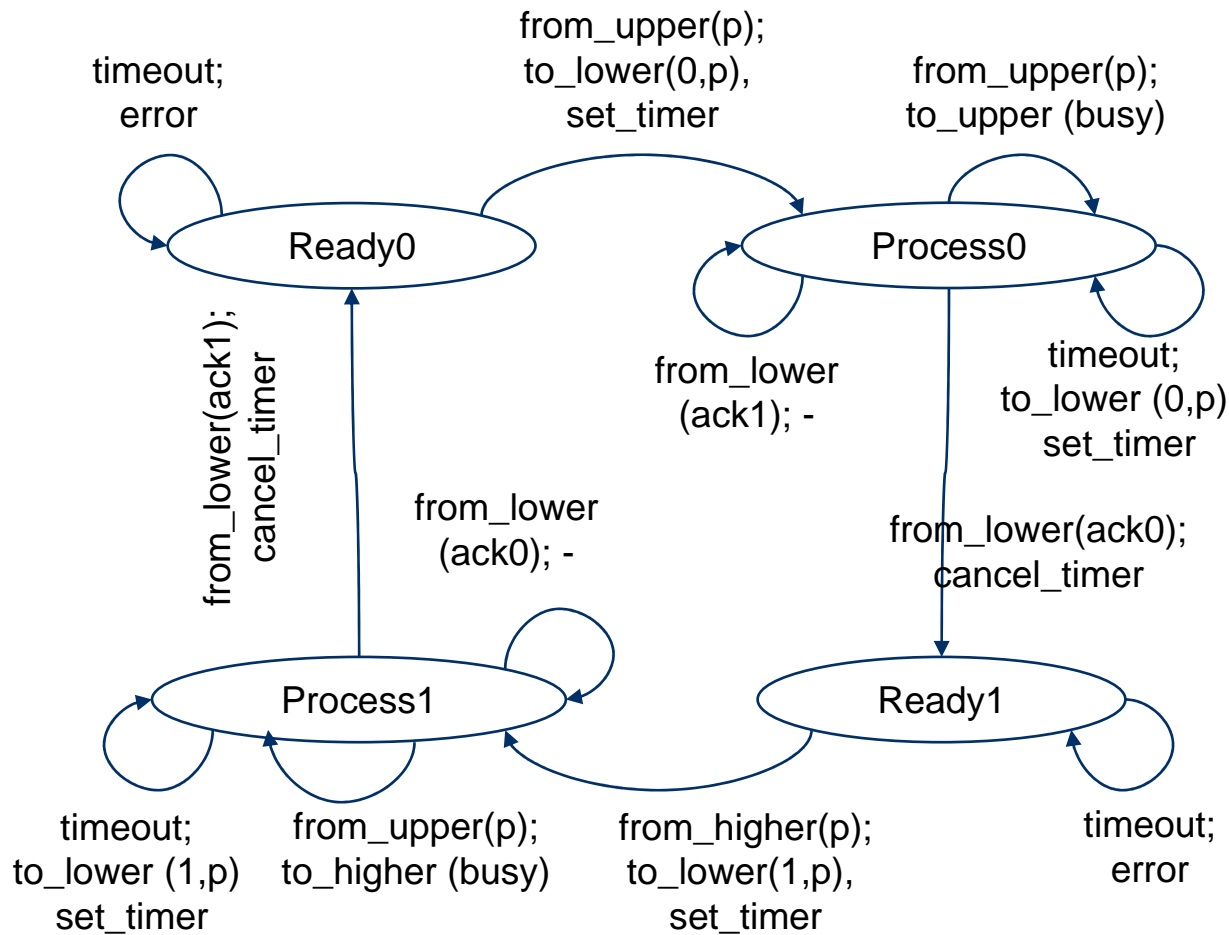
timeout;
error

from_upper(p);
to_lower(0,p),
set_timer

from_upper(p);
to_upper (busy)

Ready0

Process0

from_lower(ack1);
cancel_timer

from_lower
(ack1); -

timeout;
to_lower (0,p)
set_timer

from_lower
(ack0); -

from_lower(ack0);
cancel_timer

Process1

Ready1

timeout;
to_lower (1,p)
set_timer

from_upper(p);
to_higher (busy)

from_higher(p);
to_lower(1,p),
set_timer

timeout;
error